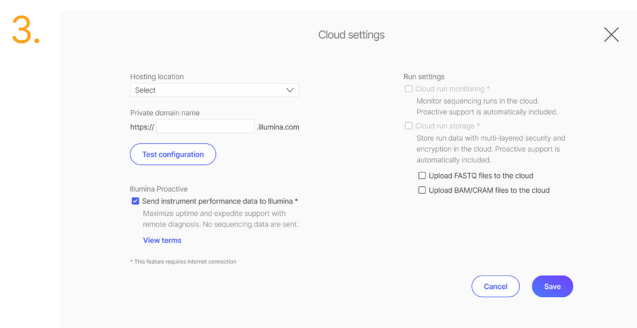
3.

Cloud settings

Hosting location
Select

Private domain name
https:// .illumina.com

Test configuration

Illumina Proactive
Send instrument performance data to Illumina *
Maximize uptime and expedite support with remote diagnosis. No sequencing data are sent.
View terms

* This feature requires internet connection

Run settings
Cloud run monitoring *
Monitor sequencing runs in the cloud. Proactive support is automatically included.
Cloud run storage *
Store run data with multi-layered security and encryption in the cloud. Proactive support is automatically included.
Upload FASTQ files to the cloud
Upload BAM/CRAM files to the cloud

Cancel
Save